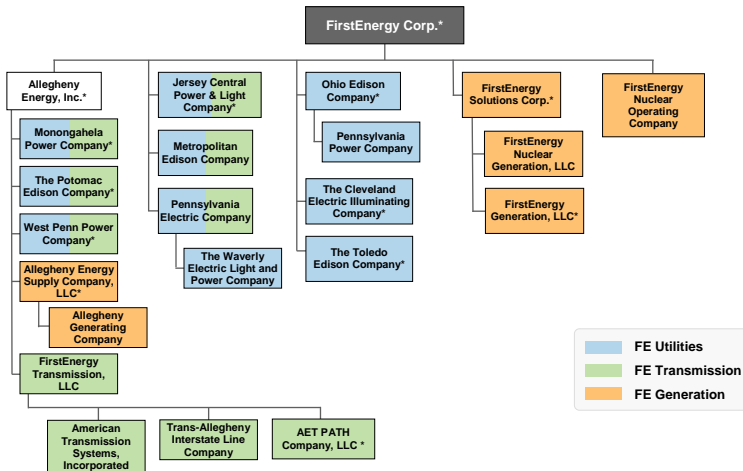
FirstEnergy Corp.*

Allegheny Energy, Inc.*

Monongahela Power Company*

The Potomac Edison Company*

West Penn Power Company*

Allegheny Energy Supply Company, LLC*

Allegheny Generating Company

FirstEnergy Transmission, LLC

American Transmission Systems, Incorporated

Trans-Allegheny Interstate Line Company

AET PATH Company, LLC *

Jersey Central Power & Light Company*

Metropolitan Edison Company

Pennsylvania Electric Company

The Waverly Electric Light and Power Company

Ohio Edison Company*

Pennsylvania Power Company

The Cleveland Electric Illuminating Company*

The Toledo Edison Company*

FirstEnergy Solutions Corp.*

FirstEnergy Nuclear Generation, LLC

FirstEnergy Generation, LLC*

FirstEnergy Nuclear Operating Company

FE Utilities
FE Transmission
FE Generation